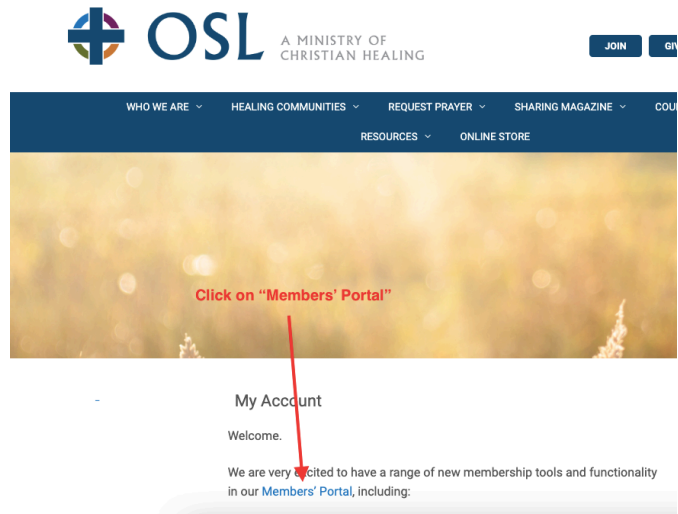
OSL A MINISTRY OF CHRISTIAN HEALING

JOIN GIV

WHO WE ARE HEALING COMMUNITIES REQUEST PRAYER SHARING MAGAZINE COU
RESOURCES ONLINE STORE

Click on “Members’ Portal”

My Account

Welcome.

We are very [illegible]cited to have a range of new membership tools and functionality in our Members’ Portal, including: